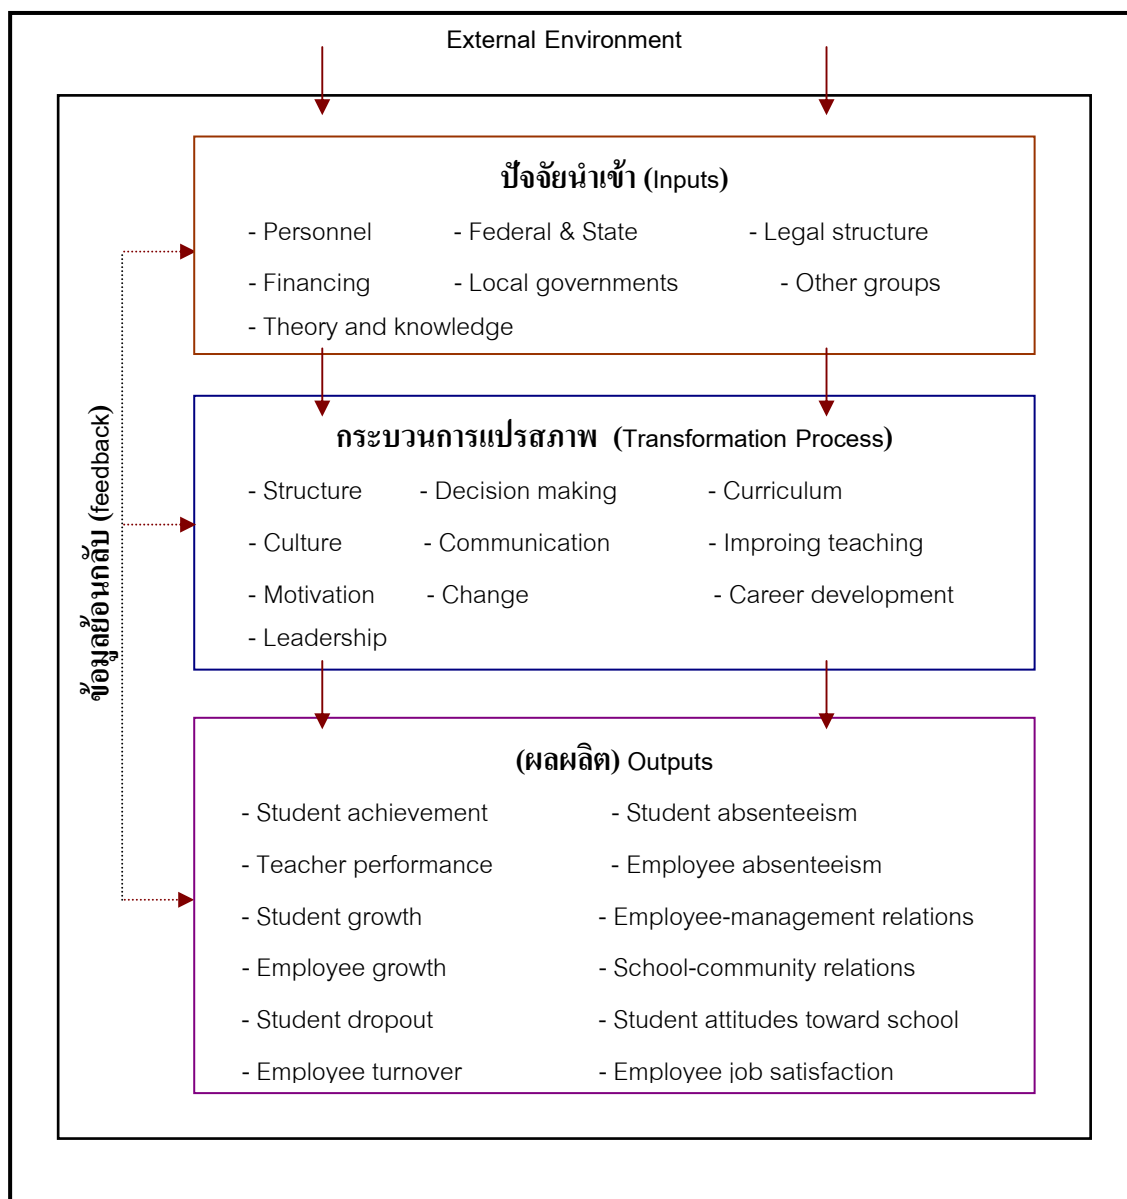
External Environment

ปัจจัยนำเข้า (Inputs)

- Personnel
- Federal & State
- Legal structure
- Financing
- Local governments
- Other groups
- Theory and knowledge

กระบวนการแปรสภาพ (Transformation Process)

- Structure
- Decision making
- Curriculum
- Culture
- Communication
- Improing teaching
- Motivation
- Change
- Career development
- Leadership

(ผลผลิต) Outputs

- Student achievement
- Student absenteeism
- Teacher performance
- Employee absenteeism
- Student growth
- Employee-management relations
- Employee growth
- School-community relations
- Student dropout
- Student attitudes toward school
- Employee turnover
- Employee job satisfaction

ข้อมูลย้อนกลับ (feedback)